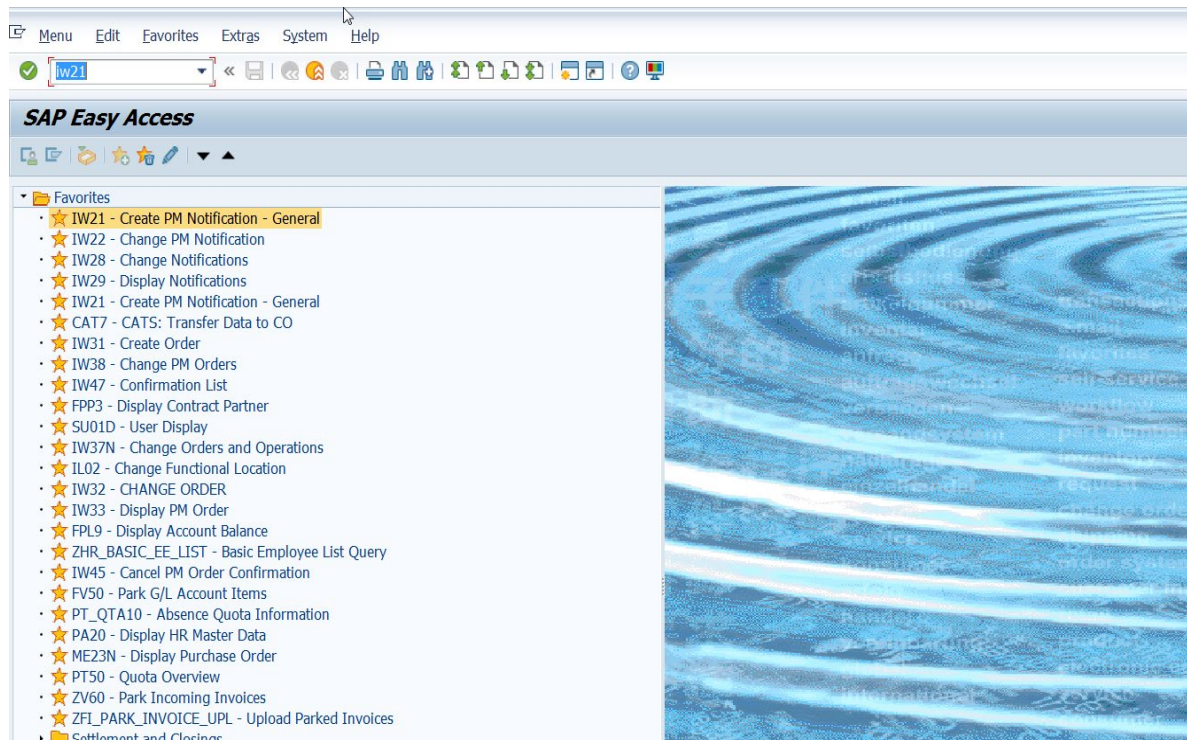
Menu Edit Favorites Extras System Help

iw21

SAP Easy Access

Favorites
IW21 - Create PM Notification - General
IW22 - Change PM Notification
IW28 - Change Notifications
IW29 - Display Notifications
IW21 - Create PM Notification - General
CAT7 - CATS: Transfer Data to CO
IW31 - Create Order
IW38 - Change PM Orders
IW47 - Confirmation List
FPP3 - Display Contract Partner
SU01D - User Display
IW37N - Change Orders and Operations
IL02 - Change Functional Location
IW32 - CHANGE ORDER
IW33 - Display PM Order
FPL9 - Display Account Balance
ZHR_BASIC_EE_LIST - Basic Employee List Query
IW45 - Cancel PM Order Confirmation
FV50 - Park G/L Account Items
PT_QTA10 - Absence Quota Information
PA20 - Display HR Master Data
ME23N - Display Purchase Order
PT50 - Quota Overview
ZV60 - Park Incoming Invoices
ZFI_PARK_INVOICE_UPL - Upload Parked Invoices
Settlement and Closings